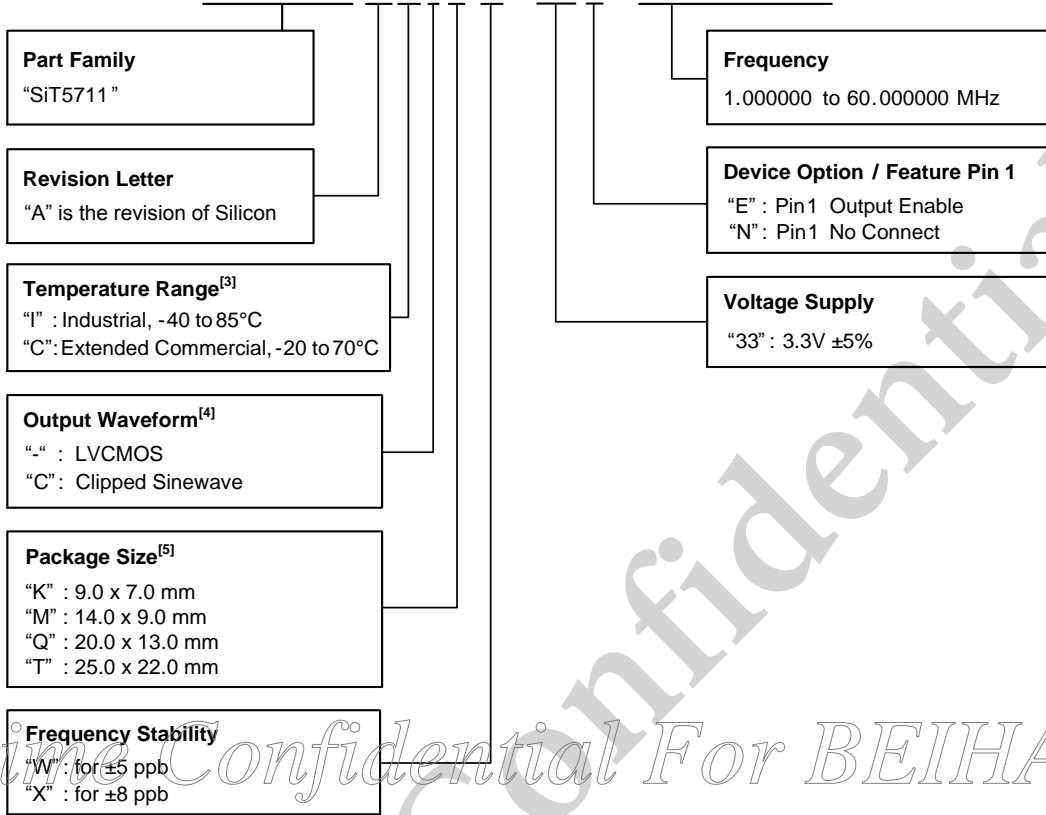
Part Family
"SiT5711"

Revision Letter
"A" is the revision of Silicon

Temperature Range$^{[3]}$
"I" : Industrial, -40 to 85°C
"C": Extended Commercial, -20 to 70°C

Output Waveform$^{[4]}$
"-" : LVCMOS
"C": Clipped Sinewave

Package Size$^{[5]}$
"K" : 9.0 x 7.0 mm
"M" : 14.0 x 9.0 mm
"Q" : 20.0 x 13.0 mm
"T" : 25.0 x 22.0 mm

Frequency Stability
"W" : for ±5 ppb
"X" : for ±8 ppb

Frequency
1.000000 to 60.000000 MHz

Device Option / Feature Pin 1
"E" : Pin1 Output Enable
"N" : Pin1 No Connect

Voltage Supply
"33" : 3.3V ±5%

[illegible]ime Confidential For BEIHA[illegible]

Confidenti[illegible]